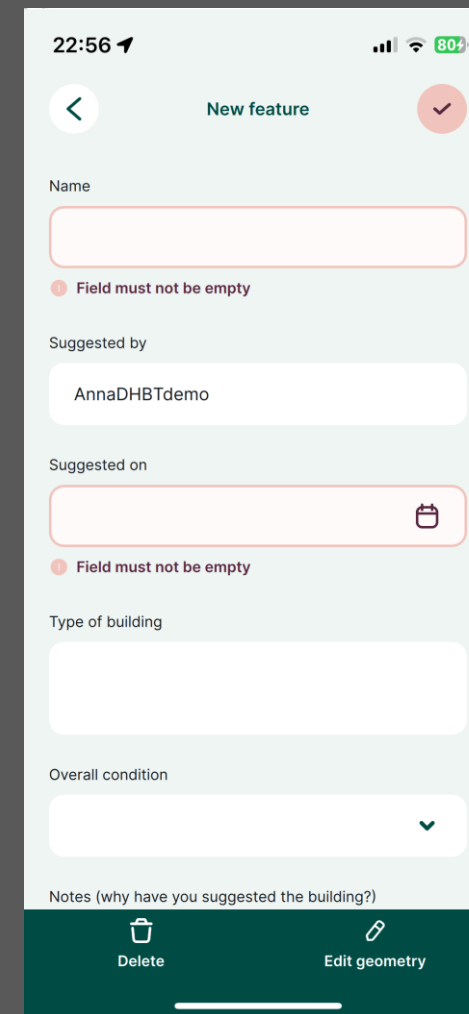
22:56

80

New feature

Name

Field must not be empty

Suggested by

AnnaDHBTdemo

Suggested on

Field must not be empty

Type of building

Overall condition

Notes (why have you suggested the building?)

Delete

Edit geometry